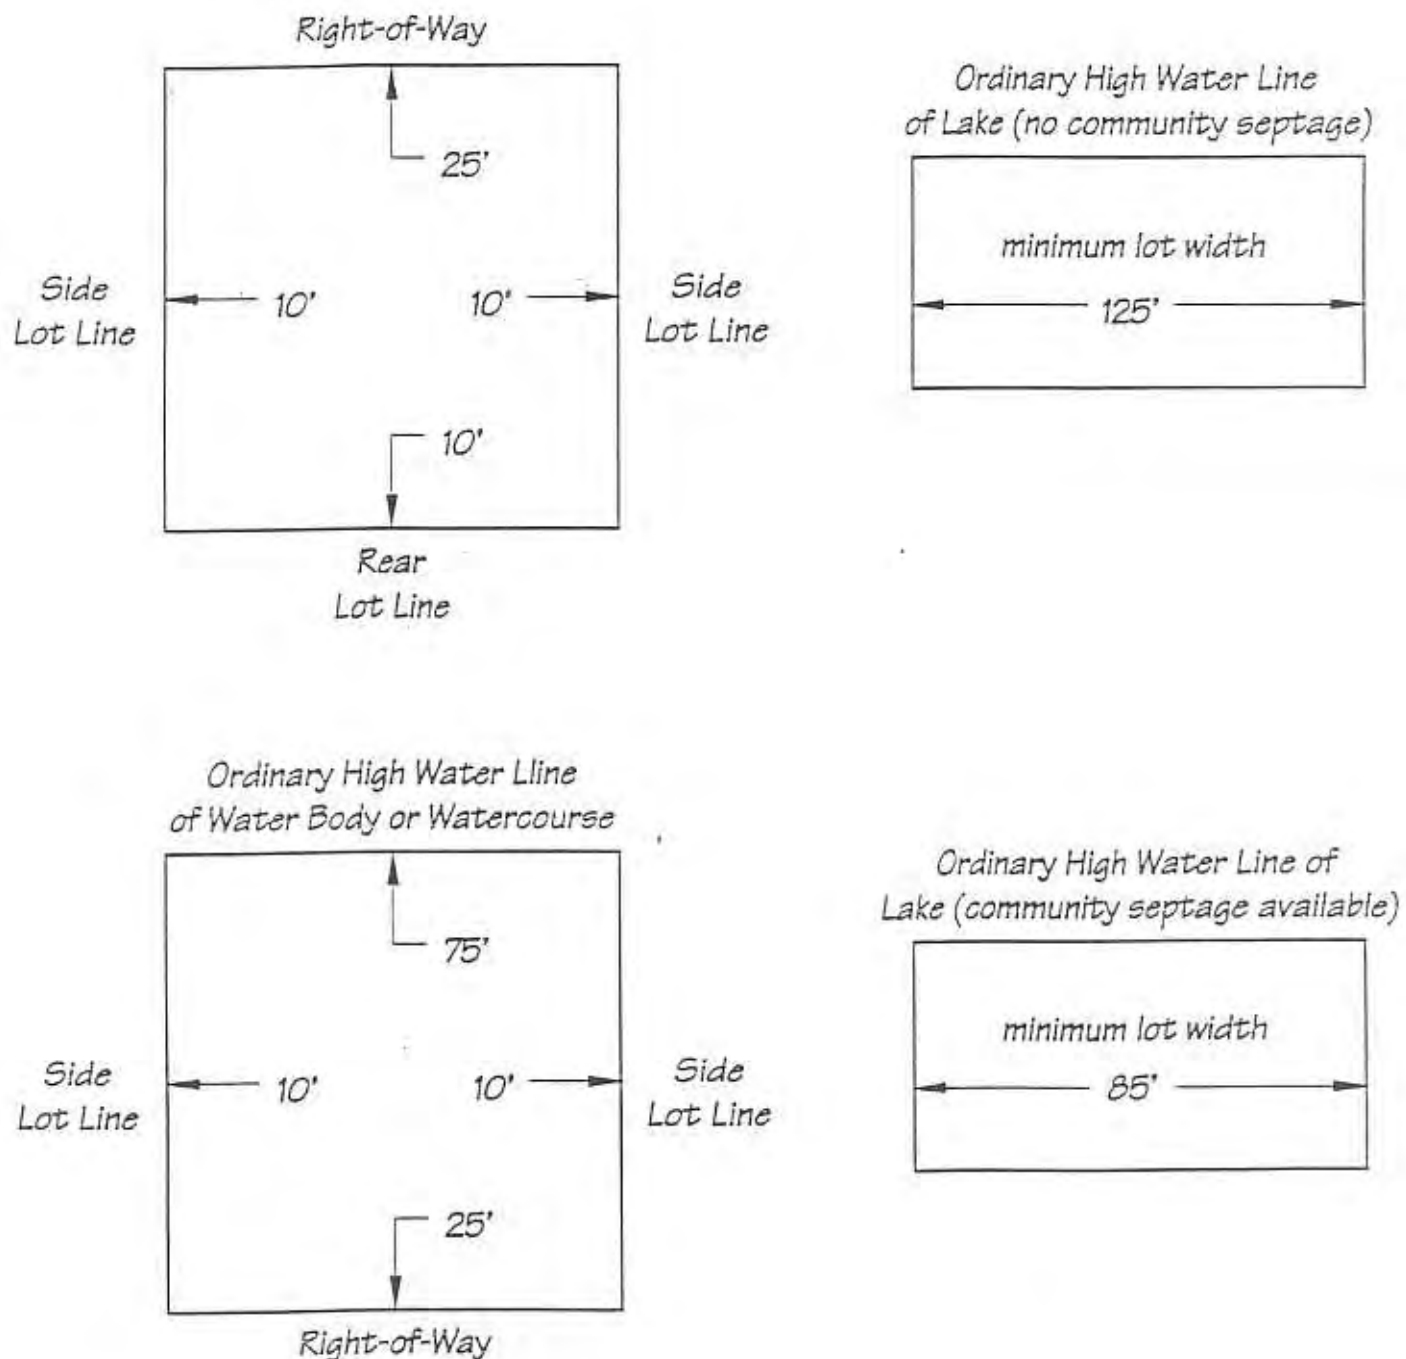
Right-of-Way

25'

Side Lot Line

10'

10'

Side Lot Line

10'

Rear Lot Line

Ordinary High Water Line of Lake (no community septage)

minimum lot width

125'

Ordinary High Water Lline of Water Body or Watercourse

75'

Side Lot Line

10'

10'

Side Lot Line

25'

Right-of-Way

Ordinary High Water Line of Lake (community septage available)

minimum lot width

85'